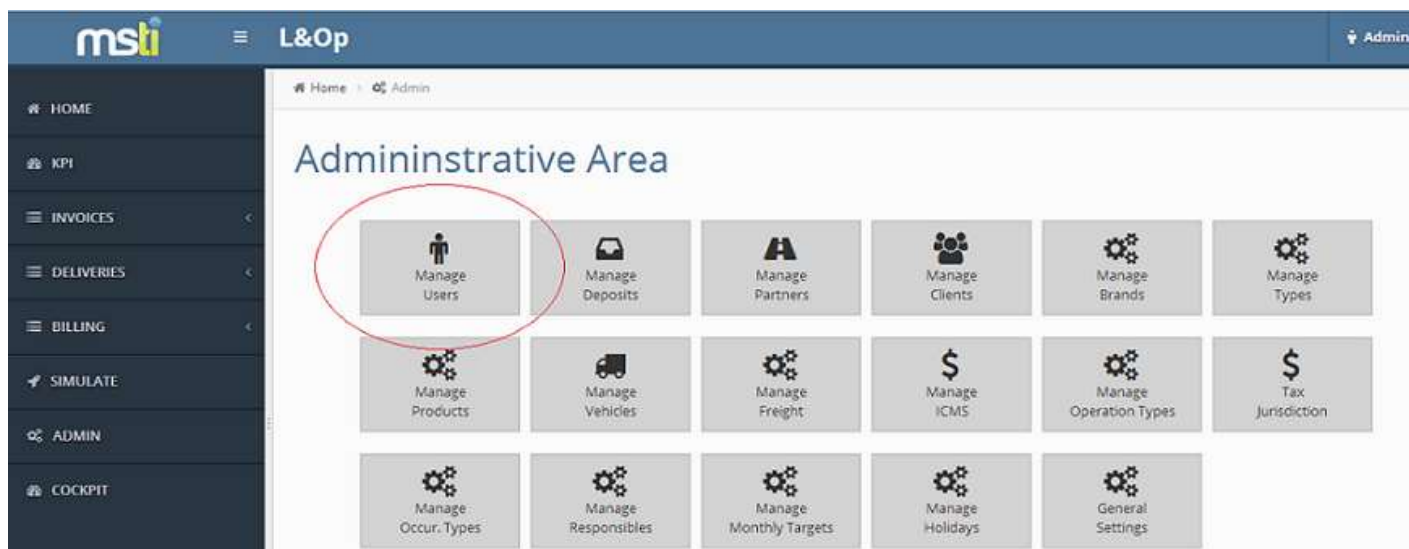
msti ≡ L&Op Admin

HOME
KPI
INVOICES
DELIVERIES
BILLING
SIMULATE
ADMIN
COCKPIT

Home › Admin

Admininstrative Area

Manage Users
Manage Deposits
Manage Partners
Manage Clients
Manage Brands
Manage Types
Manage Products
Manage Vehicles
Manage Freight
$ Manage ICMS
Manage Operation Types
$ Tax Jurisdiction
Manage Occur. Types
Manage Responsibles
Manage Monthly Targets
Manage Holidays
General Settings